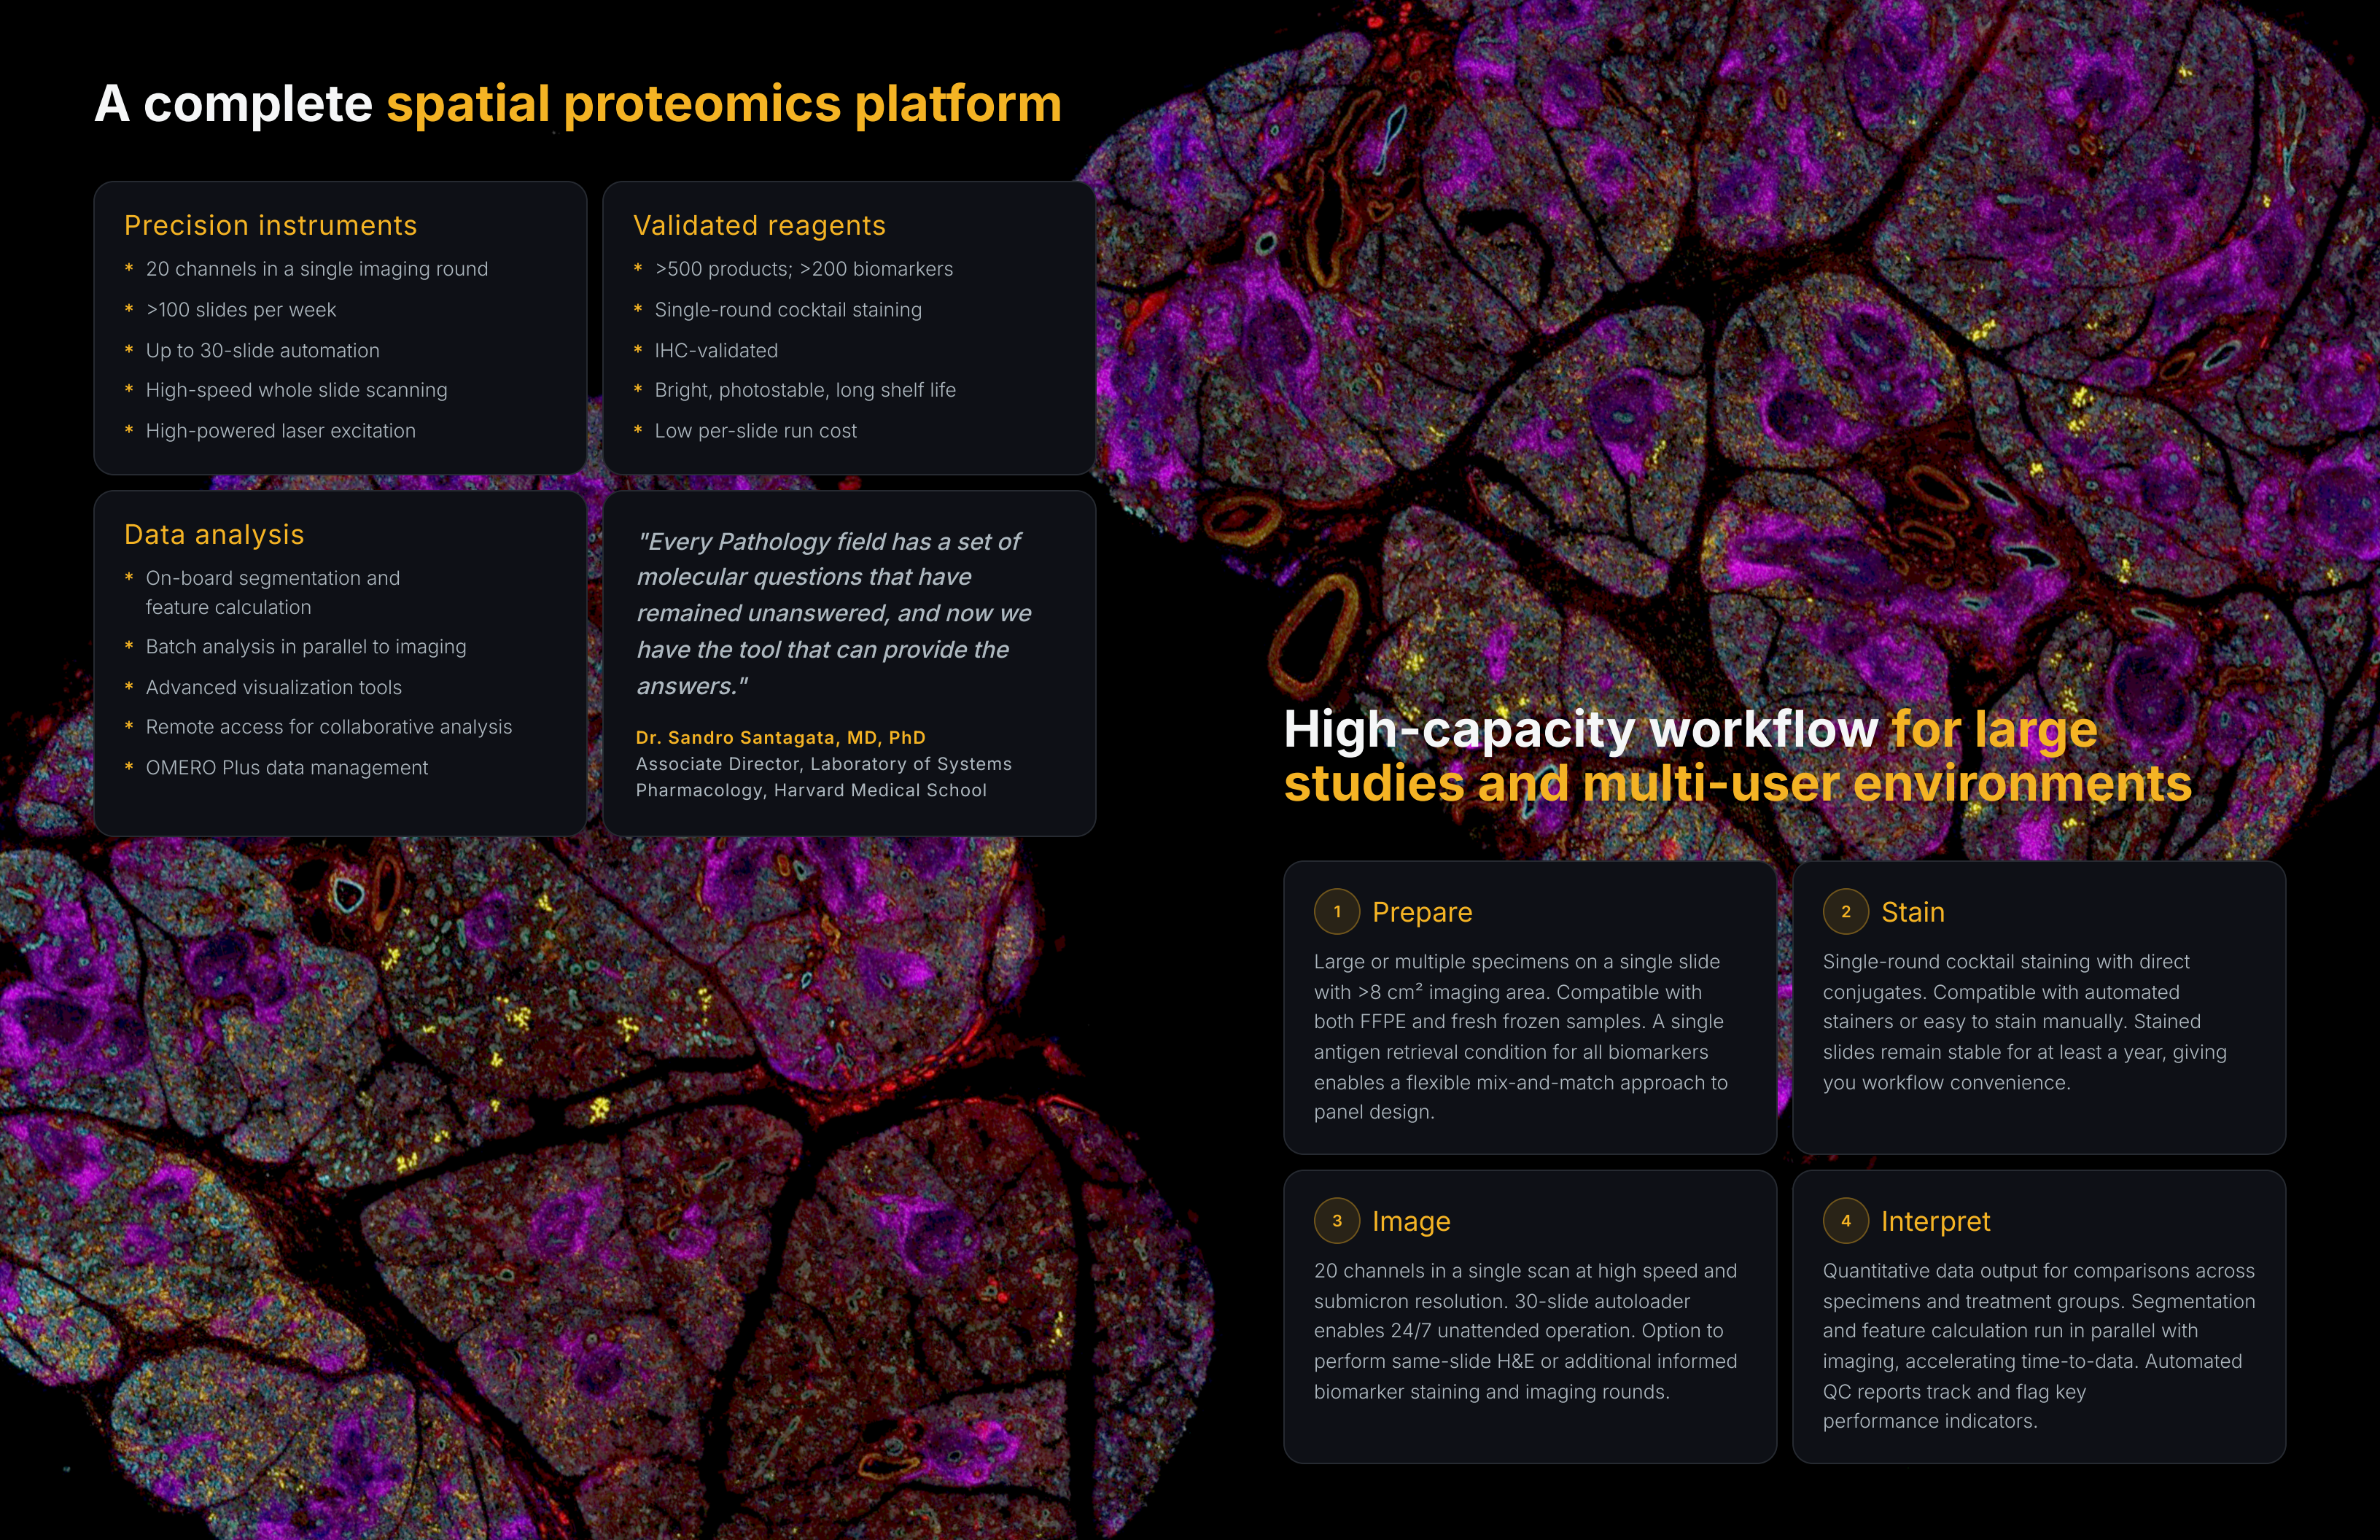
A complete spatial proteomics platform

Precision instruments

* 20 channels in a single imaging round
* >100 slides per week
* Up to 30-slide automation
* High-speed whole slide scanning
* High-powered laser excitation

Validated reagents

* >500 products; >200 biomarkers
* Single-round cocktail staining
* IHC-validated
* Bright, photostable, long shelf life
* Low per-slide run cost

Data analysis

* On-board segmentation and feature calculation
* Batch analysis in parallel to imaging
* Advanced visualization tools
* Remote access for collaborative analysis
* OMERO Plus data management

"Every Pathology field has a set of molecular questions that have remained unanswered, and now we have the tool that can provide the answers."

Dr. Sandro Santagata, MD, PhD
Associate Director, Laboratory of Systems Pharmacology, Harvard Medical School

High-capacity workflow for large studies and multi-user environments

1 Prepare

Large or multiple specimens on a single slide with >8 cm$^2$ imaging area. Compatible with both FFPE and fresh frozen samples. A single antigen retrieval condition for all biomarkers enables a flexible mix-and-match approach to panel design.

2 Stain

Single-round cocktail staining with direct conjugates. Compatible with automated stainers or easy to stain manually. Stained slides remain stable for at least a year, giving you workflow convenience.

3 Image

20 channels in a single scan at high speed and submicron resolution. 30-slide autoloader enables 24/7 unattended operation. Option to perform same-slide H&E or additional informed biomarker staining and imaging rounds.

4 Interpret

Quantitative data output for comparisons across specimens and treatment groups. Segmentation and feature calculation run in parallel with imaging, accelerating time-to-data. Automated QC reports track and flag key performance indicators.